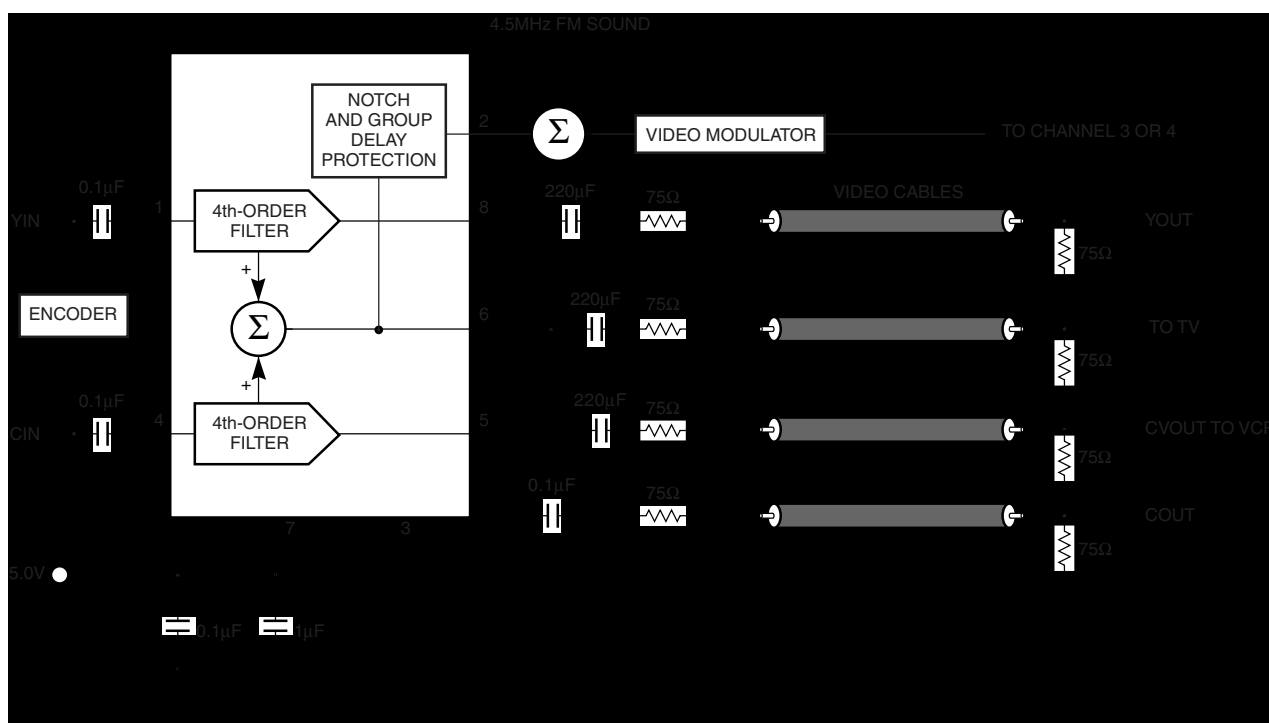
4.5MHz FM SOUND

NOTCH AND GROUP DELAY PROTECTION

2

$\Sigma$

VIDEO MODULATOR

TO CHANNEL 3 OR 4

0.1µF

YIN

1

4th-ORDER FILTER

8

220µF

75Ω

VIDEO CABLES

YOUT

75Ω

+

ENCODER

$\Sigma$

6

220µF

75Ω

TO TV

75Ω

+

0.1µF

CIN

4

4th-ORDER FILTER

5

220µF

75Ω

CVOUT TO VCF

75Ω

0.1µF

75Ω

COUT

75Ω

7

3

5.0V

0.1µF

1µF